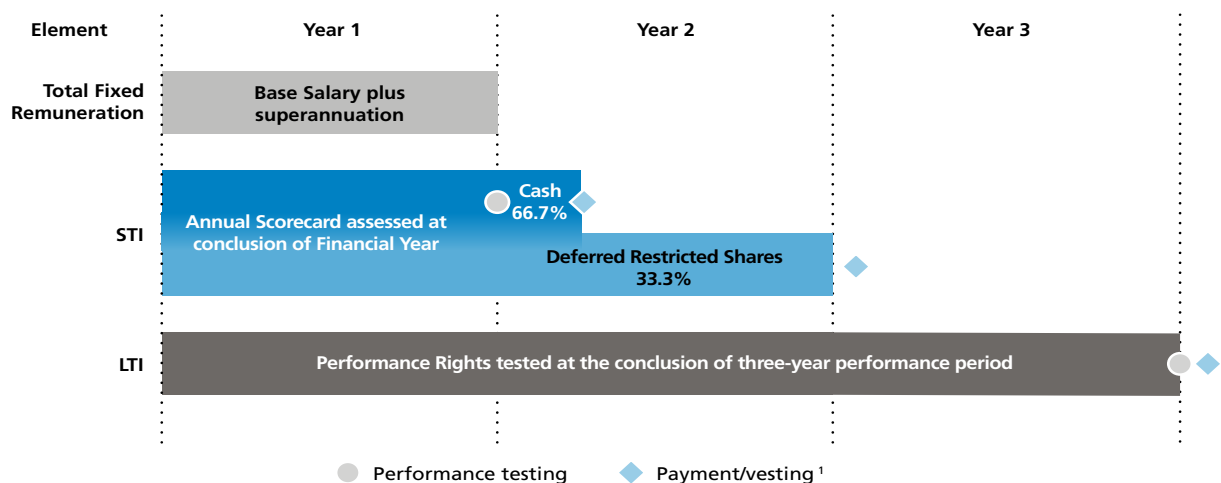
| Element | Year 1 | Year 2 | Year 3 |
|---|---|---|---|
| Total Fixed Remuneration | Base Salary plus superannuation | | |
| STI | Annual Scorecard assessed at conclusion of Financial Year | Cash 66.7% / Deferred Restricted Shares 33.3% | |
| LTI | Performance Rights tested at the conclusion of three-year performance period | | |

Performance testing Payment/vesting $^1$